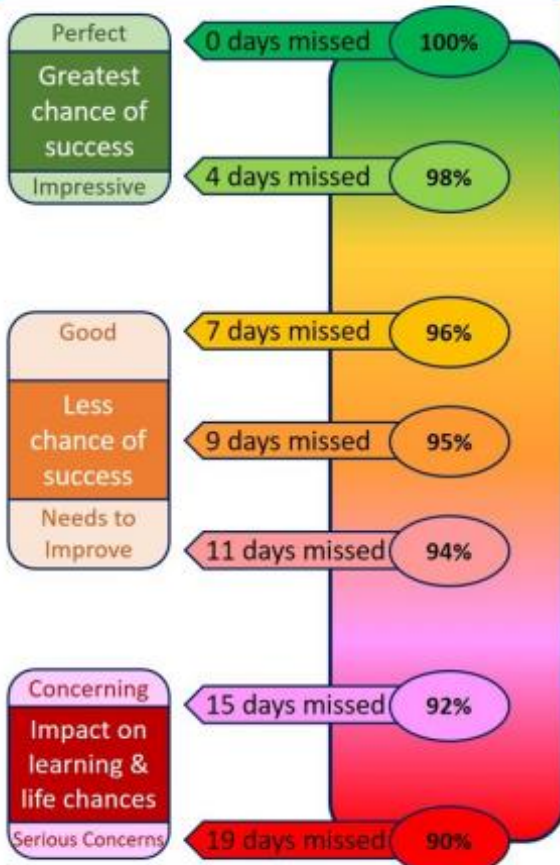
Perfect

Greatest chance of success

Impressive

0 days missed 100%

4 days missed 98%

Good

Less chance of success

Needs to Improve

7 days missed 96%

9 days missed 95%

11 days missed 94%

Concerning

Impact on learning & life chances

Serious Concerns

15 days missed 92%

19 days missed 90%